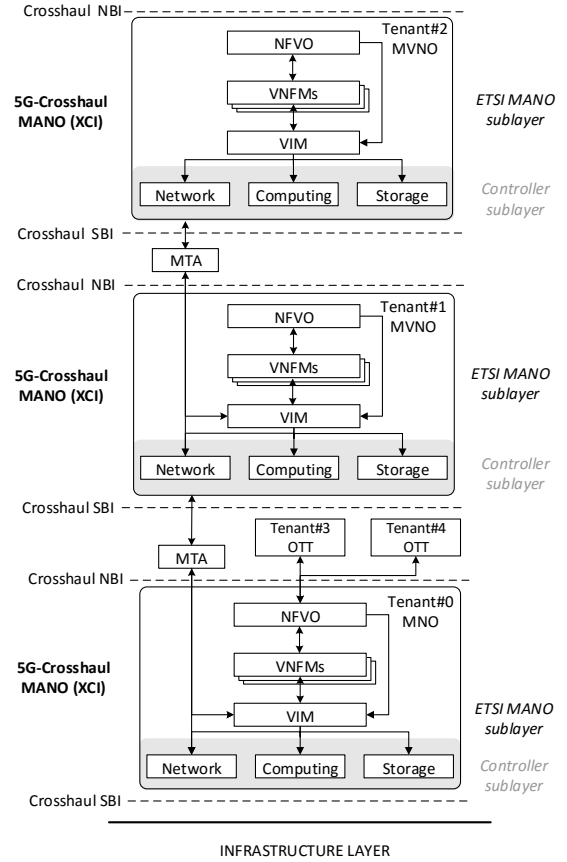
Crosshaul NBI

Tenant#2
MVNO

NFVO

VNFMs

VIM

5G-Crosshaul
MANO (XCI)

ETSI MANO
sublayer

Network
Computing
Storage

Controller
sublayer

Crosshaul SBI

MTA

Crosshaul NBI

Tenant#1
MVNO

NFVO

VNFMs

VIM

5G-Crosshaul
MANO (XCI)

ETSI MANO
sublayer

Network
Computing
Storage

Controller
sublayer

Crosshaul SBI

MTA

Tenant#3
OTT

Tenant#4
OTT

Crosshaul NBI

Tenant#0
MNO

NFVO

VNFMs

VIM

5G-Crosshaul
MANO (XCI)

ETSI MANO
sublayer

Network
Computing
Storage

Controller
sublayer

Crosshaul SBI

INFRASTRUCTURE LAYER